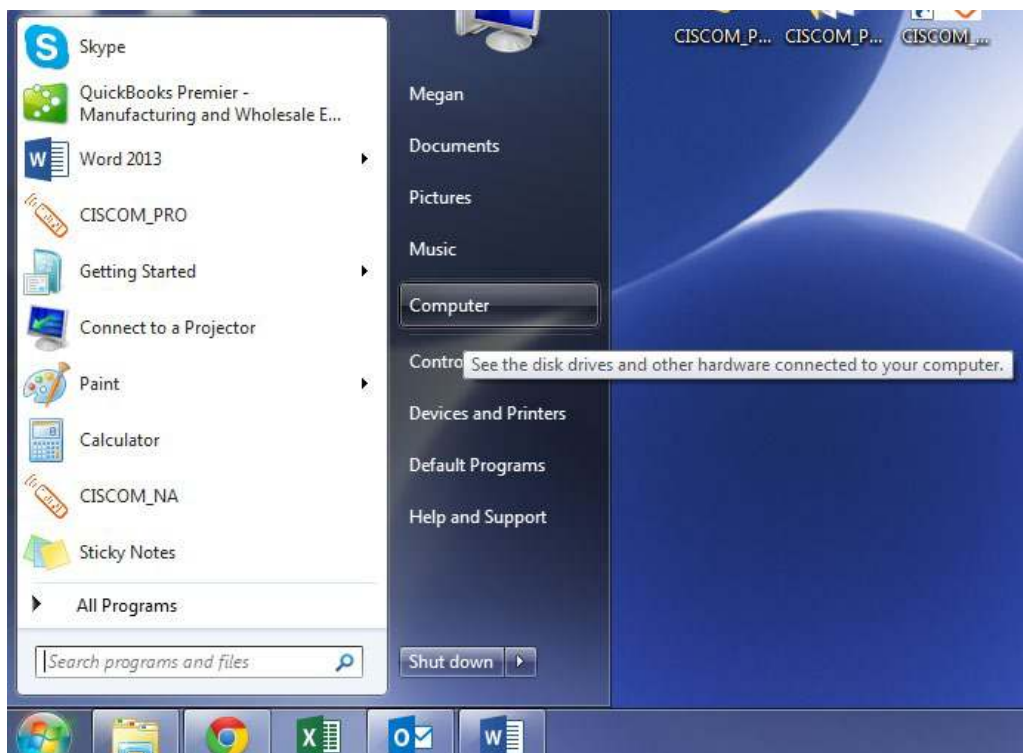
CISCOM_P... CISCOM_P... CISCOM_...

Skype

QuickBooks Premier - Manufacturing and Wholesale E...

Word 2013

CISCOM_PRO

Getting Started

Connect to a Projector

Paint

Calculator

CISCOM_NA

Sticky Notes

All Programs

Search programs and files

Megan

Documents

Pictures

Music

Computer

Contro

See the disk drives and other hardware connected to your computer.

Devices and Printers

Default Programs

Help and Support

Shut down